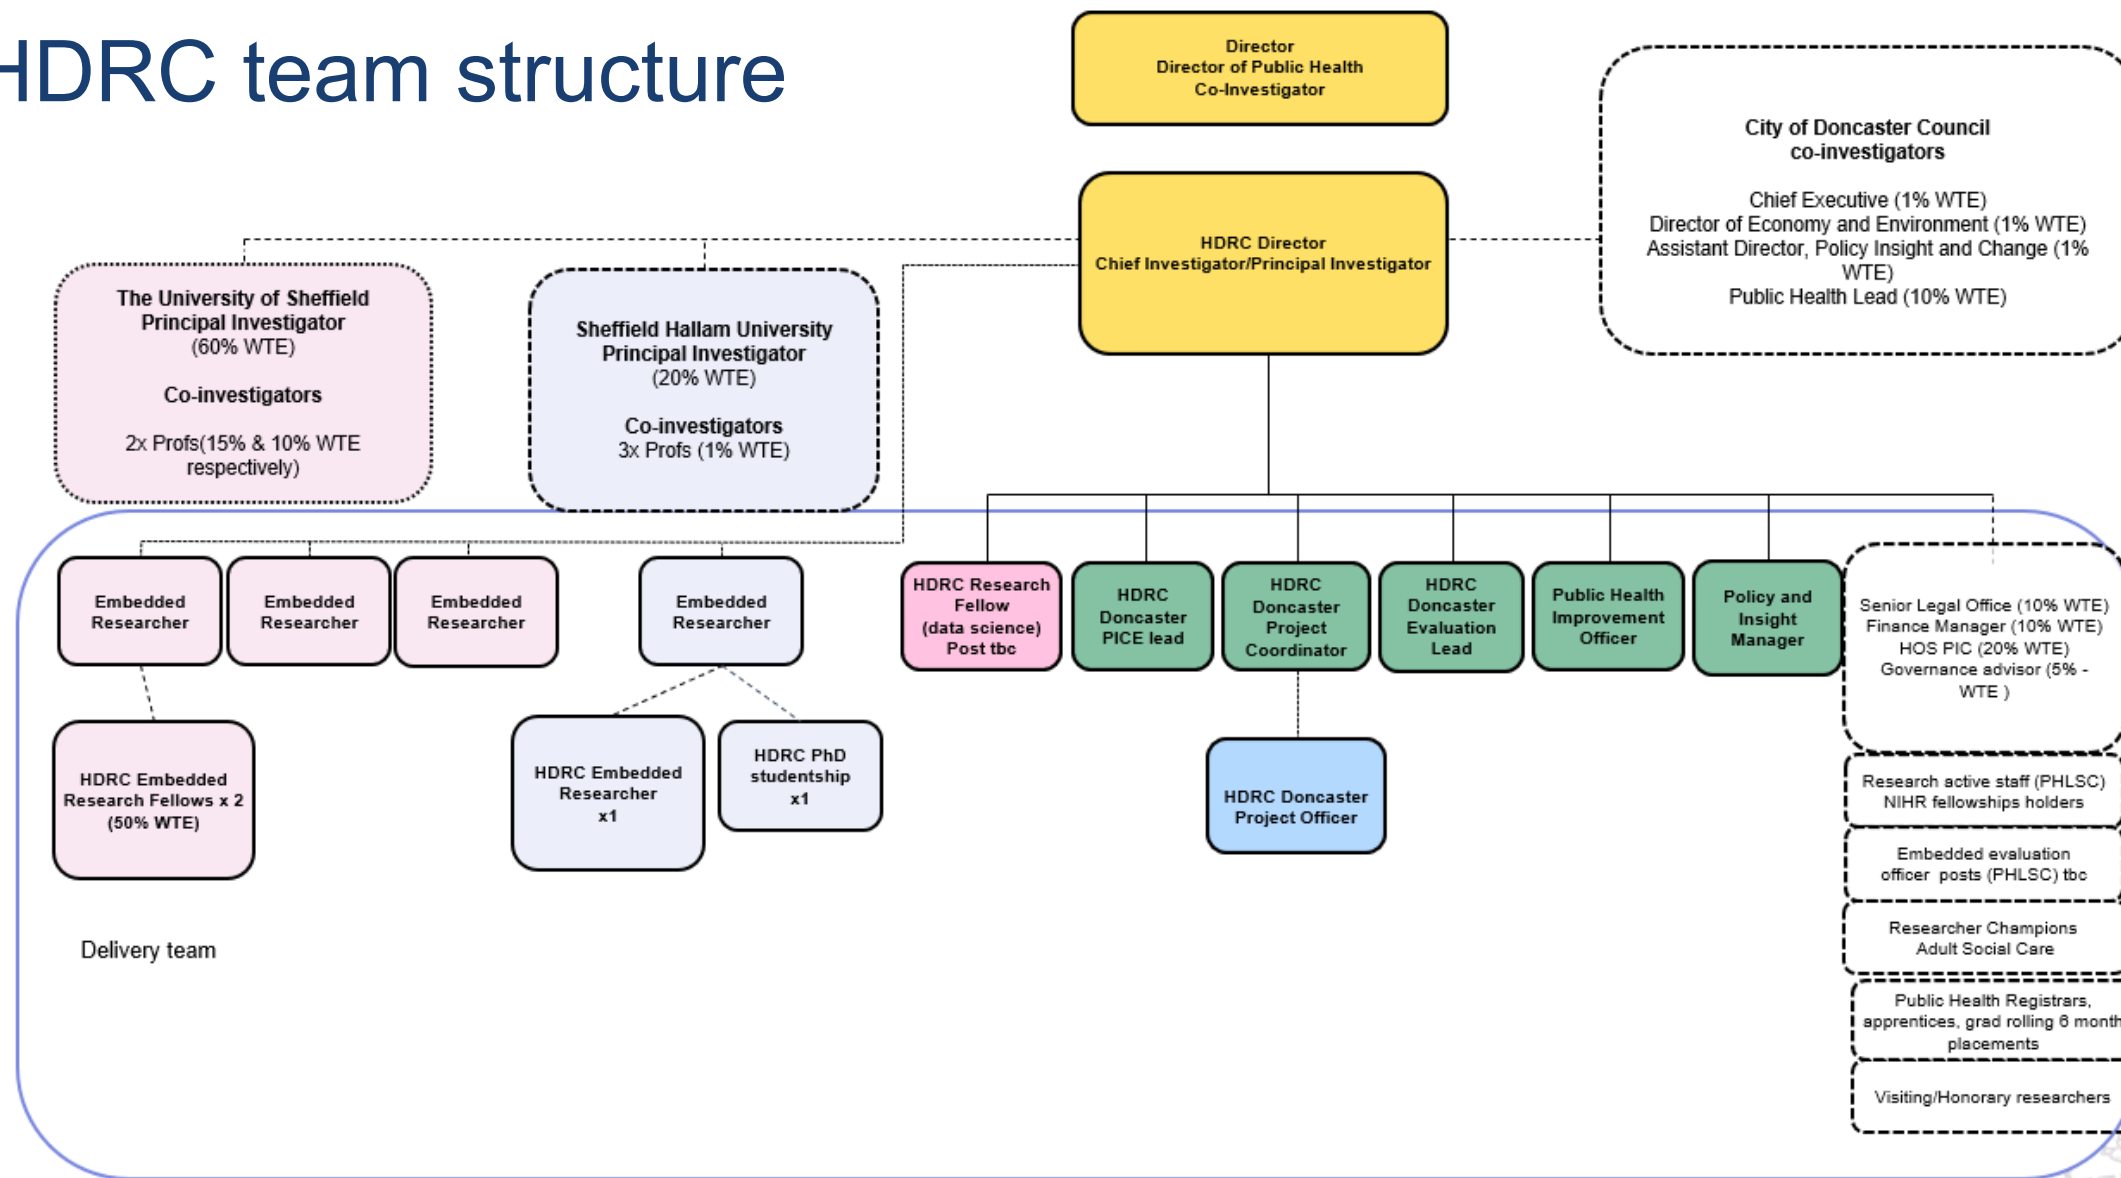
HDRC team structure

Director
Director of Public Health
Co-Investigator

City of Doncaster Council
co-investigators

Chief Executive (1% WTE)
Director of Economy and Environment (1% WTE)
Assistant Director, Policy Insight and Change (1% WTE)
Public Health Lead (10% WTE)

HDRC Director
Chief Investigator/Principal Investigator

The University of Sheffield
Principal Investigator
(60% WTE)

Co-investigators

2x Profs(15% & 10% WTE respectively)

Sheffield Hallam University
Principal Investigator
(20% WTE)

Co-investigators
3x Profs (1% WTE)

Embedded Researcher

Embedded Researcher

Embedded Researcher

Embedded Researcher

HDRC Research Fellow (data science) Post tbc

HDRC Doncaster PICE lead

HDRC Doncaster Project Coordinator

HDRC Doncaster Evaluation Lead

Public Health Improvement Officer

Policy and Insight Manager

Senior Legal Office (10% WTE)
Finance Manager (10% WTE)
HOS PIC (20% WTE)
Governance advisor (5% - WTE )

HDRC Embedded Research Fellows x 2 (50% WTE)

HDRC Embedded Researcher x1

HDRC PhD studentship x1

HDRC Doncaster Project Officer

Research active staff (PHLSC)
NIHR fellowships holders

Embedded evaluation officer posts (PHLSC) tbc

Researcher Champions
Adult Social Care

Delivery team

Public Health Registrars, apprentices, grad rolling 6 month placements

Visiting/Honorary researchers